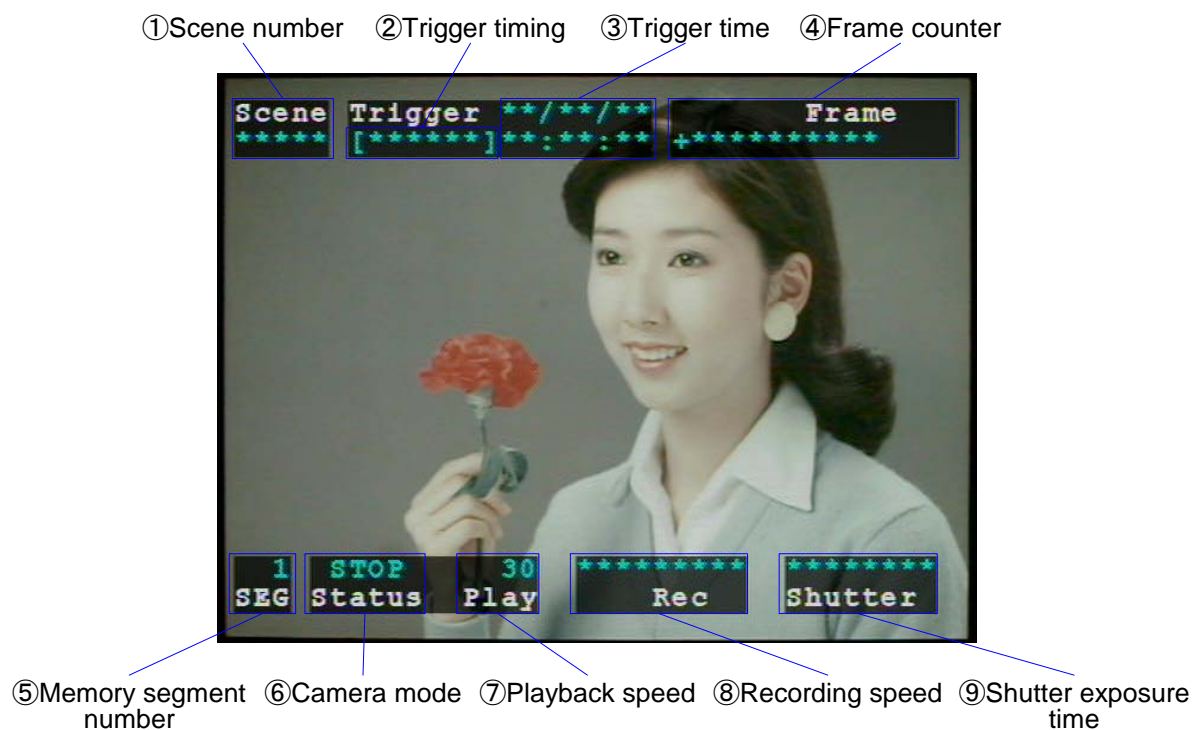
①Scene number ②Trigger timing ③Trigger time ④Frame counter

Scene
*****

Trigger
[******]

**/**/**
**:**:**

Frame
+**********

1
SEG

STOP
Status

30
Play

*********
Rec

********
Shutter

⑤Memory segment number ⑥Camera mode ⑦Playback speed ⑧Recording speed ⑨Shutter exposure time